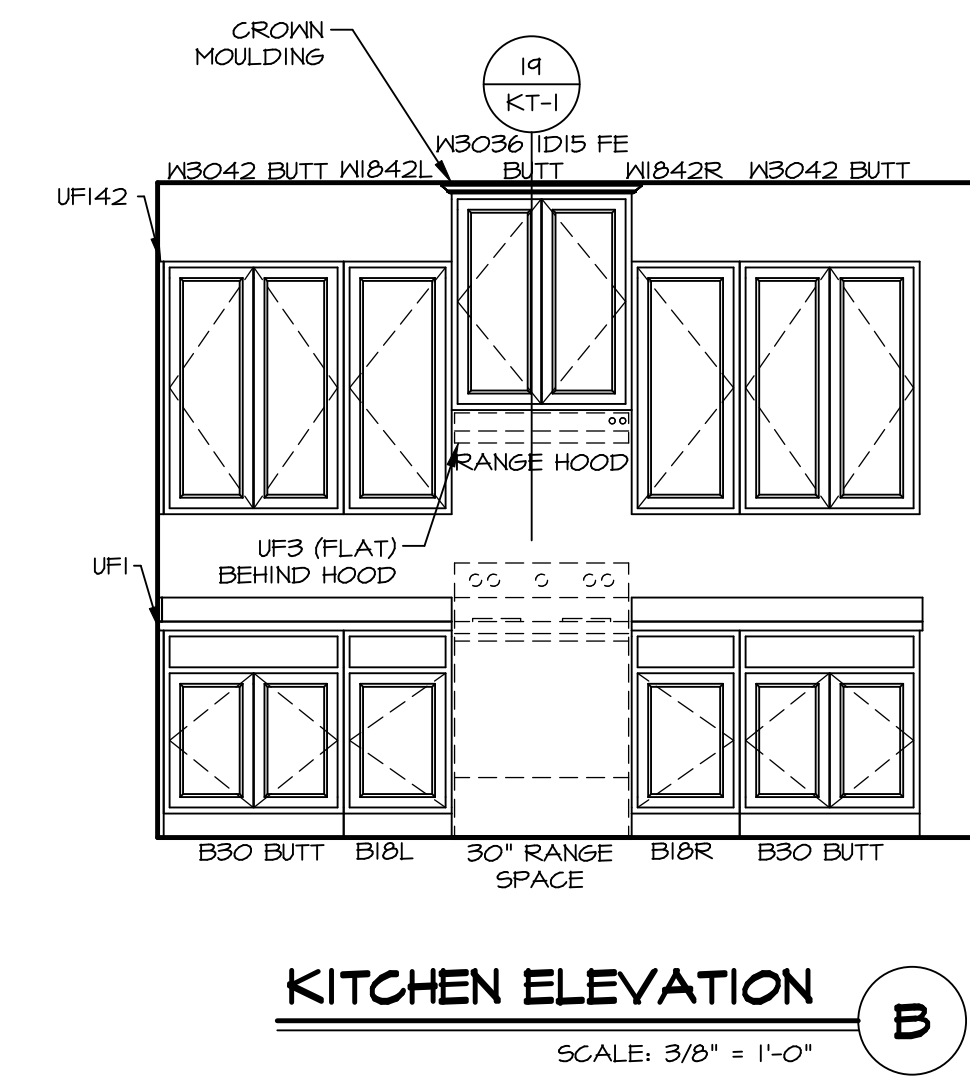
CROWN MOULDING

19
KT-1

W3036 1D15 FE
BUTT

W3042 BUTT W1842L

W1842R W3042 BUTT

UF142

RANGE HOOD

UF3 (FLAT) BEHIND HOOD

UF1

B30 BUTT B18L 30" RANGE SPACE B18R B30 BUTT

KITCHEN ELEVATION

B

SCALE: 3/8" = 1'-0"